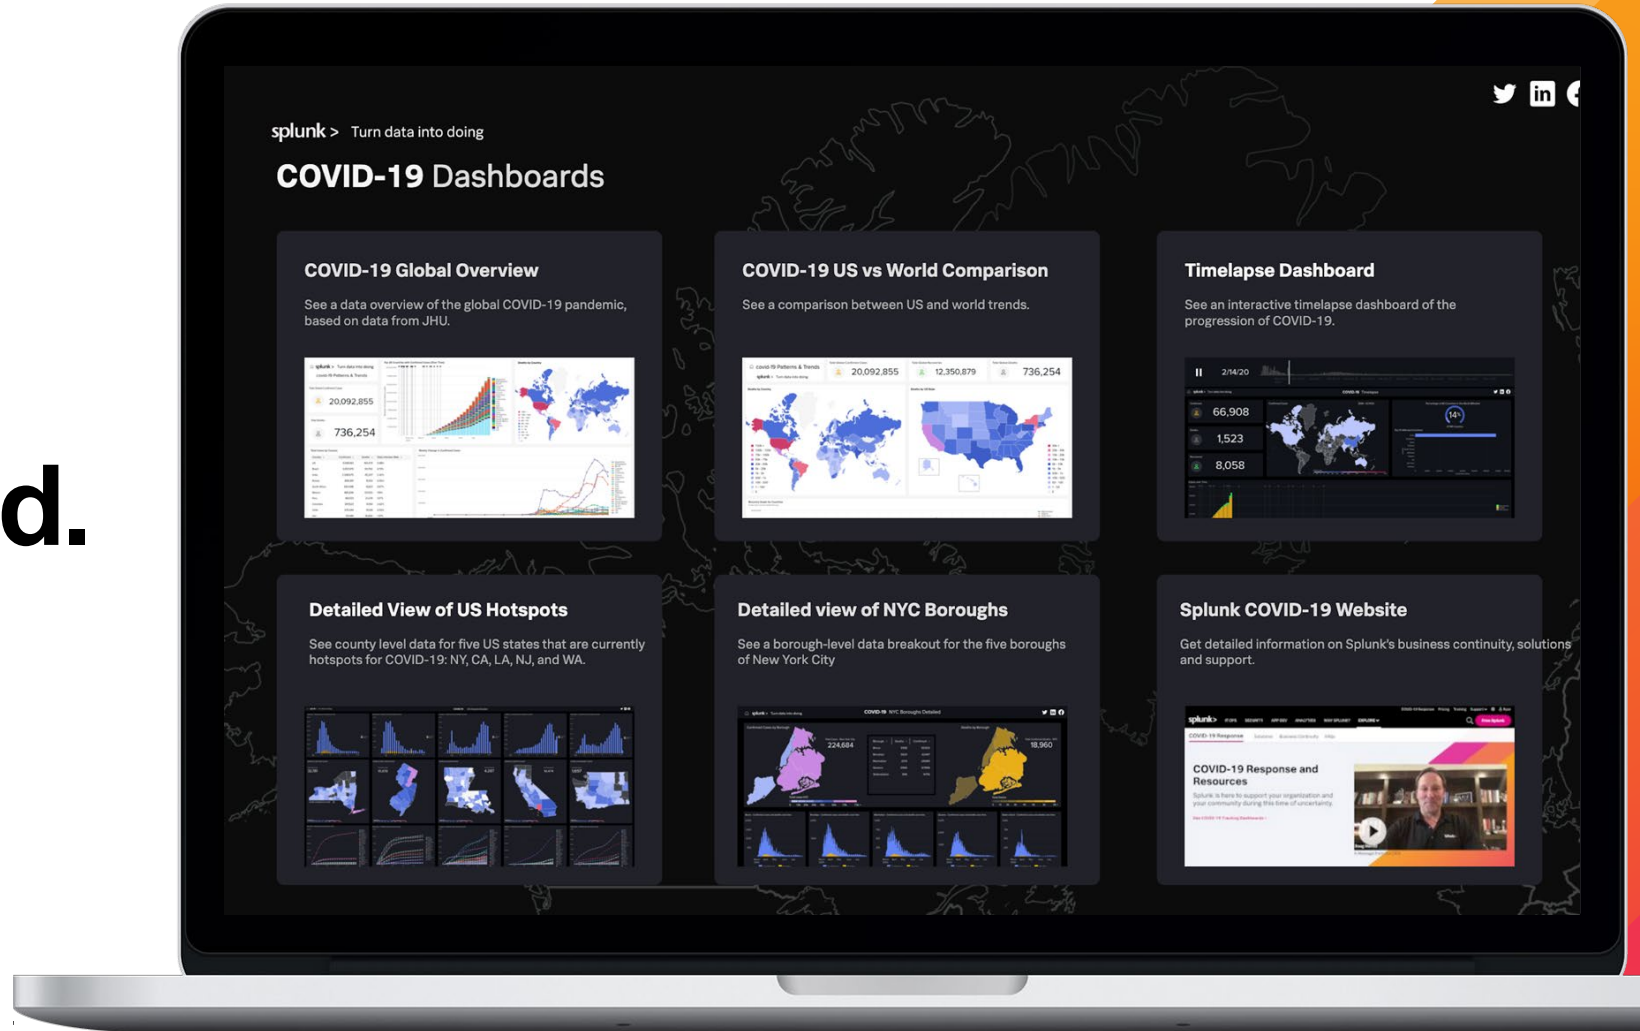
d.

splunk> Turn data into doing

COVID-19 Dashboards

COVID-19 Global Overview

See a data overview of the global COVID-19 pandemic, based on data from JHU.

20,092,855

736,254

COVID-19 US vs World Comparison

See a comparison between US and world trends.

20,092,855 12,350,879 736,254

Timelapse Dashboard

See an interactive timelapse dashboard of the progression of COVID-19.

2/14/20

66,908

1,523

8,058

Detailed View of US Hotspots

See county level data for five US states that are currently hotspots for COVID-19: NY, CA, LA, NJ, and WA.

Detailed view of NYC Boroughs

See a borough-level data breakout for the five boroughs of New York City

224,684

18,960

Splunk COVID-19 Website

Get detailed information on Splunk's business continuity, solutions and support.

splunk>

COVID-19 Response and Resources